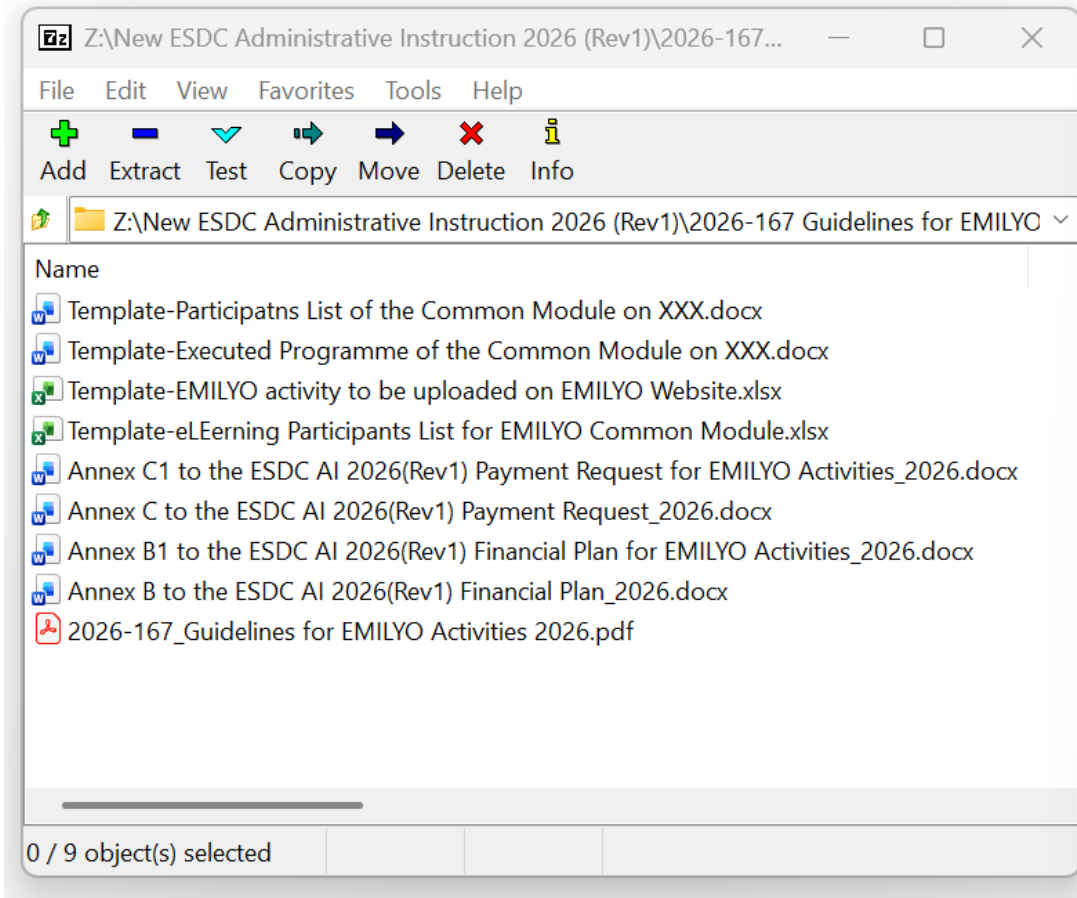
7z Z:\New ESDC Administrative Instruction 2026 (Rev1)\2026-167...

File Edit View Favorites Tools Help

Add Extract Test Copy Move Delete Info

Z:\New ESDC Administrative Instruction 2026 (Rev1)\2026-167 Guidelines for EMILYO

Name

Template-Participatns List of the Common Module on XXX.docx

Template-Executed Programme of the Common Module on XXX.docx

Template-EMILYO activity to be uploaded on EMILYO Website.xlsx

Template-eLEerning Participants List for EMILYO Common Module.xlsx

Annex C1 to the ESDC AI 2026(Rev1) Payment Request for EMILYO Activities_2026.docx

Annex C to the ESDC AI 2026(Rev1) Payment Request_2026.docx

Annex B1 to the ESDC AI 2026(Rev1) Financial Plan for EMILYO Activities_2026.docx

Annex B to the ESDC AI 2026(Rev1) Financial Plan_2026.docx

2026-167_Guidelines for EMILYO Activities 2026.pdf

0 / 9 object(s) selected